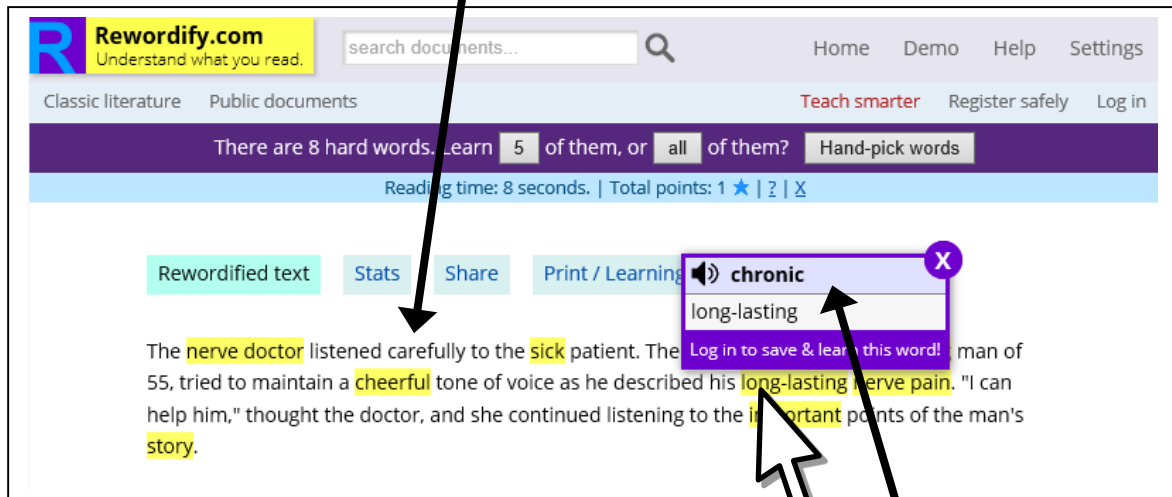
R Rewordify.com
Understand what you read.

search documents...

Home Demo Help Settings

Classic literature Public documents

Teach smarter Register safely Log in

There are 8 hard words. Learn 5 of them, or all of them? Hand-pick words

Reading time: 8 seconds. | Total points: 1 ★ | ? | X

Rewordified text Stats Share Print / Learning

chronic
long-lasting
Log in to save & learn this word!

X

The nerve doctor listened carefully to the sick patient. The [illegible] man of 55, tried to maintain a cheerful tone of voice as he described his long-lasting nerve pain. "I can help him," thought the doctor, and she continued listening to the important points of the man's story.